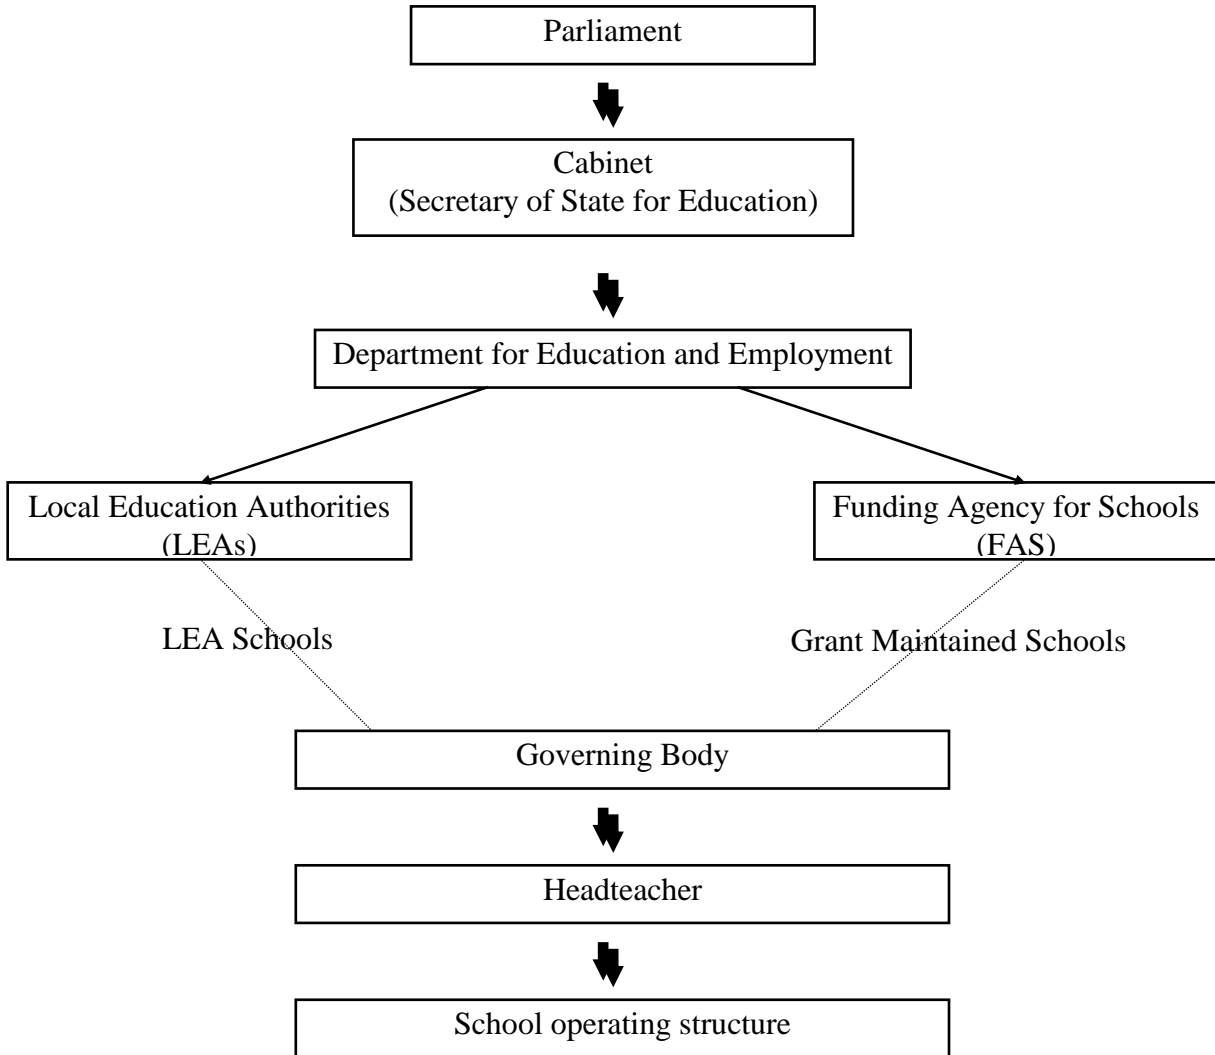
Parliament

Cabinet
(Secretary of State for Education)

Department for Education and Employment

Local Education Authorities
(LEAs)

Funding Agency for Schools
(FAS)

LEA Schools

Grant Maintained Schools

Governing Body

Headteacher

School operating structure